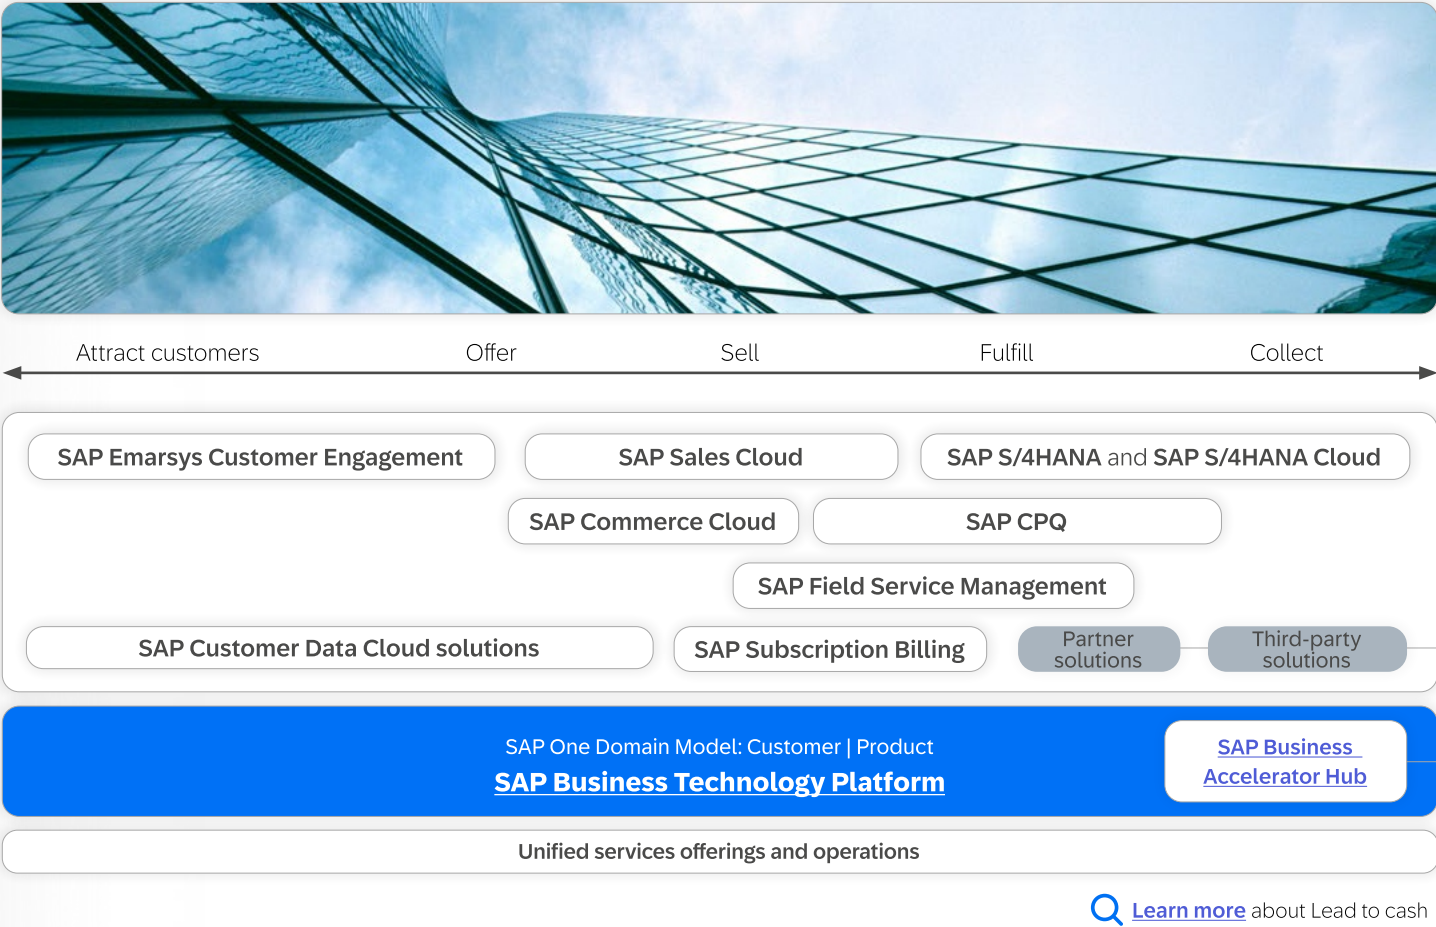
Attract customers Offer Sell Fulfill Collect

SAP Emarsys Customer Engagement

SAP Sales Cloud

SAP S/4HANA and SAP S/4HANA Cloud

SAP Commerce Cloud

SAP CPQ

SAP Field Service Management

SAP Customer Data Cloud solutions

SAP Subscription Billing

Partner solutions

Third-party solutions

SAP One Domain Model: Customer | Product

SAP Business Technology Platform

SAP Business Accelerator Hub

Unified services offerings and operations

Learn more about Lead to cash